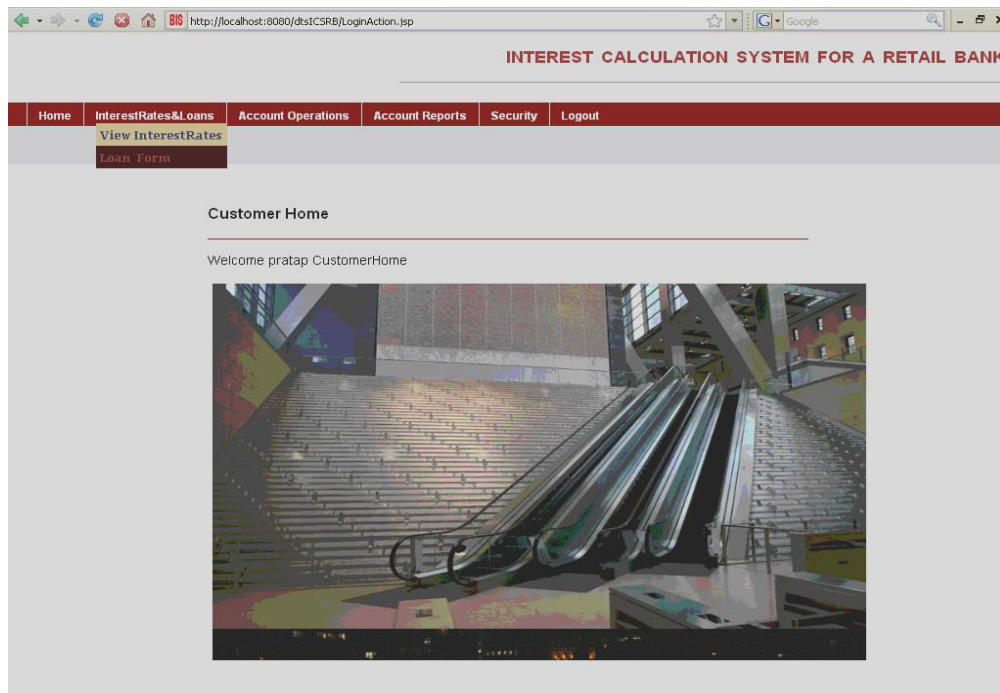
BIS http://localhost:8080/dtsICSRB/LoginAction.jsp

Google

INTEREST CALCULATION SYSTEM FOR A RETAIL BANK

Home | InterestRates&Loans | Account Operations | Account Reports | Security | Logout

View InterestRates
Loan Form

Customer Home

Welcome pratap CustomerHome